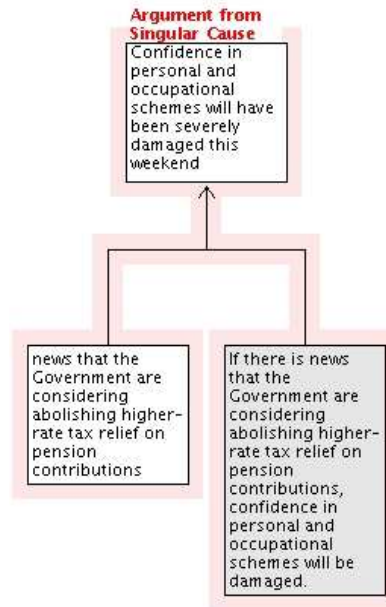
Argument from Singular Cause

Confidence in personal and occupational schemes will have been severely damaged this weekend

news that the Government are considering abolishing higher-rate tax relief on pension contributions

If there is news that the Government are considering abolishing higher-rate tax relief on pension contributions, confidence in personal and occupational schemes will be damaged.